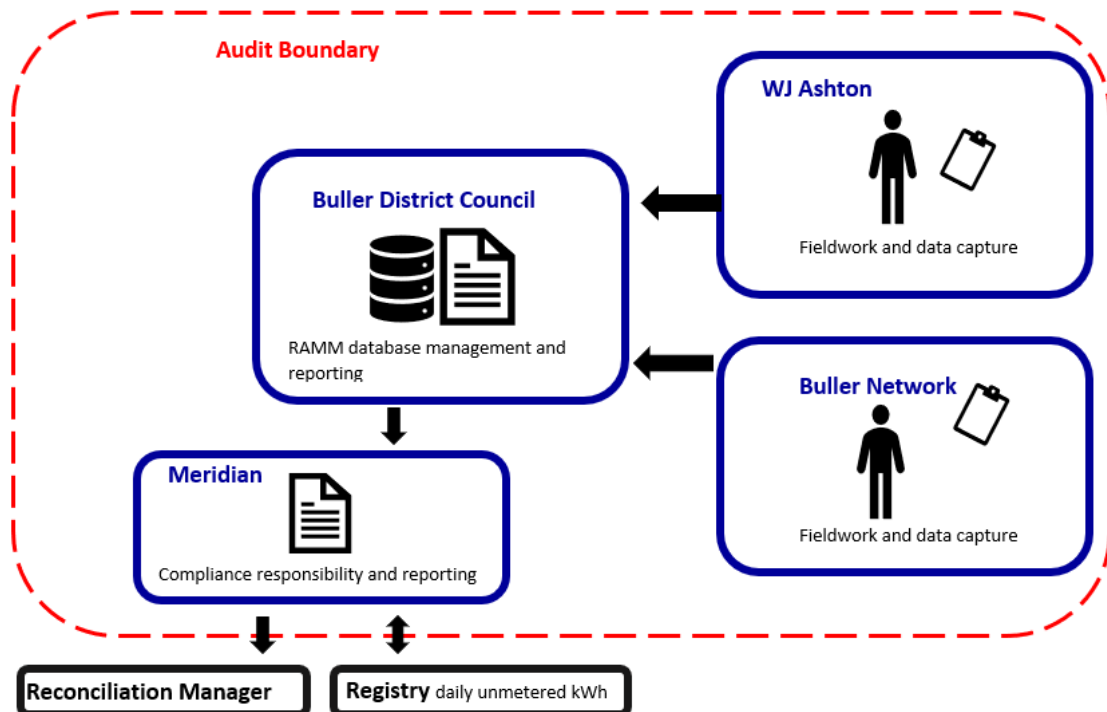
Audit Boundary

WJ Ashton

Fieldwork and data capture

Buller District Council

RAMM database management and reporting

Buller Network

Fieldwork and data capture

Meridian

Compliance responsibility and reporting

Reconciliation Manager

Registry daily unmetered kWh